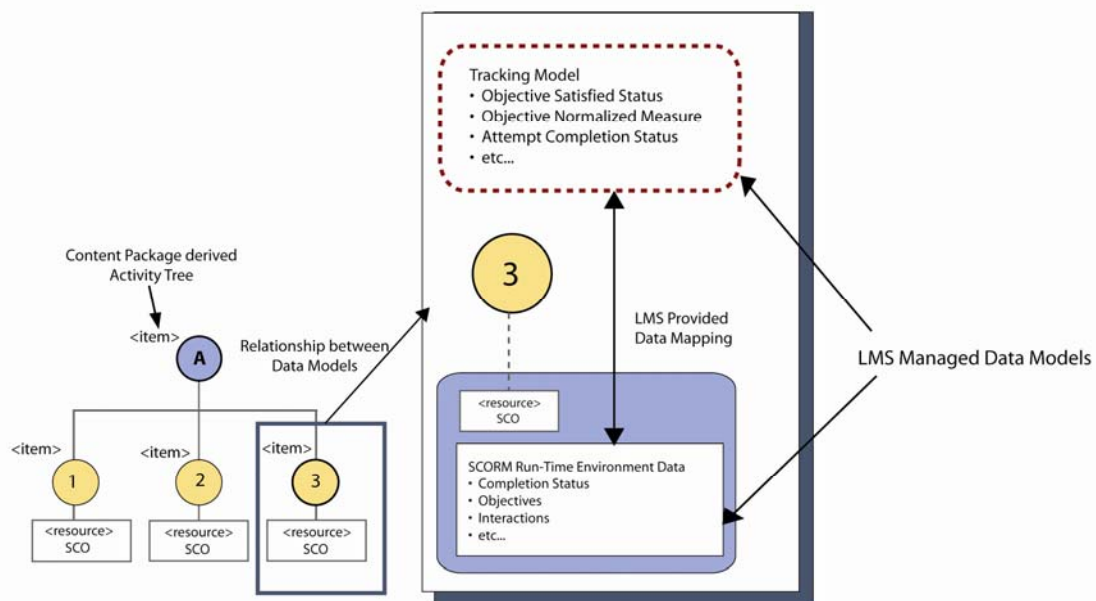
Tracking Model
• Objective Satisfied Status
• Objective Normalized Measure
• Attempt Completion Status
• etc...

Content Package derived Activity Tree

<item>
A

Relationship between Data Models

<item>
1
<resource>
SCO

<item>
2
<resource>
SCO

<item>
3
<resource>
SCO

3

LMS Provided Data Mapping

LMS Managed Data Models

<resource>
SCO

SCORM Run-Time Environment Data
• Completion Status
• Objectives
• Interactions
• etc...